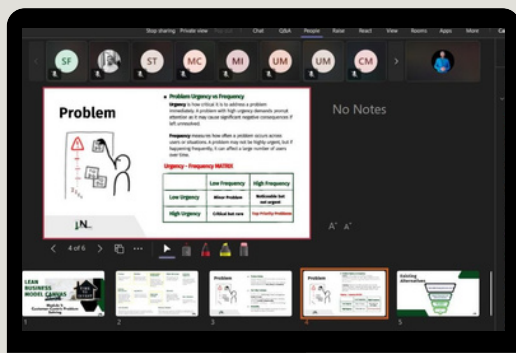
Stop sharing Private view Pop out Chat Q&A People Raise React View Rooms Apps More Ca

SF ST MC MI UM UM CM

Problem

Problem Urgency vs Frequency

Urgency is how critical it is to address a problem immediately. A problem with high urgency demands prompt attention as it may cause significant negative consequences if left unresolved.

Frequency measures how often a problem occurs across users or situations. A problem may not be highly urgent, but if happening frequently, it can affect a large number of users over time.

Urgency – Frequency MATRIX

| | Low Frequency | High Frequency |
|---|---|---|
| Low Urgency | Minor Problem | Noticeable but not urgent |
| High Urgency | Critical but rare | Top Priority Problem |

No Notes

4 of 6

LEAN BUSINESS MODEL CANVAS

1 2 3 Problem 4 Problem 5 Existing Alternatives